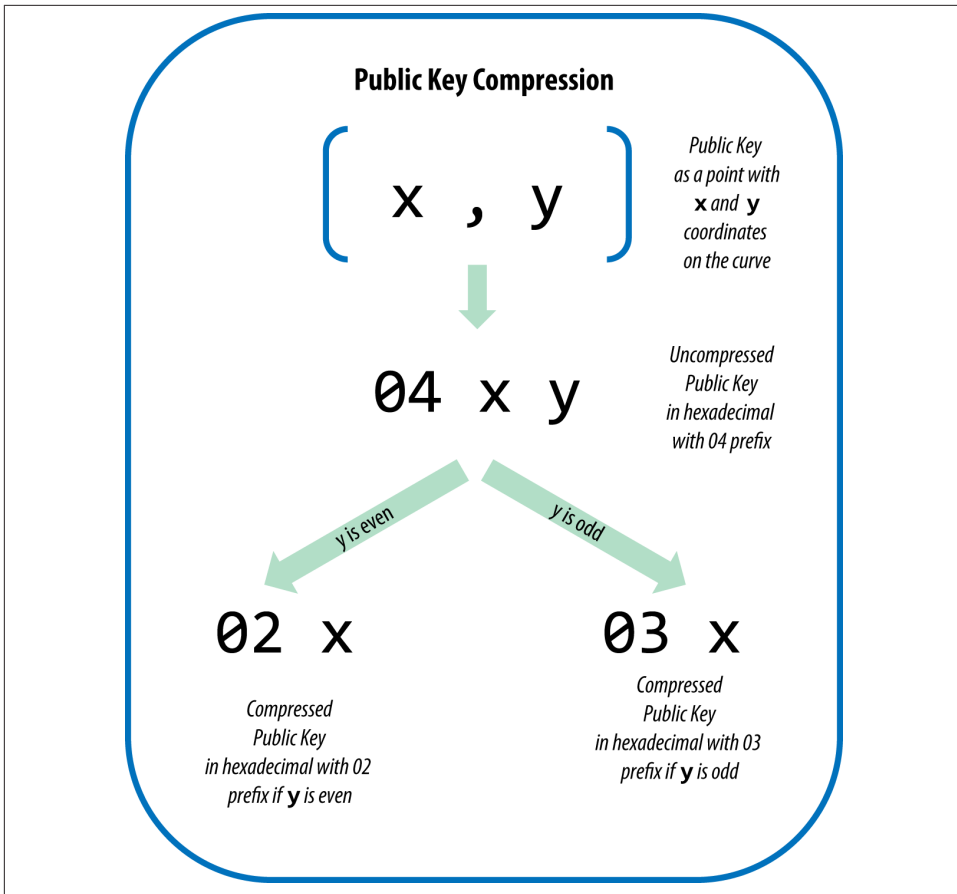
Public Key Compression

( x , y )

Public Key as a point with x and y coordinates on the curve

04 x y

Uncompressed Public Key in hexadecimal with 04 prefix

y is even

y is odd

02 x

03 x

Compressed Public Key in hexadecimal with 02 prefix if y is even

Compressed Public Key in hexadecimal with 03 prefix if y is odd